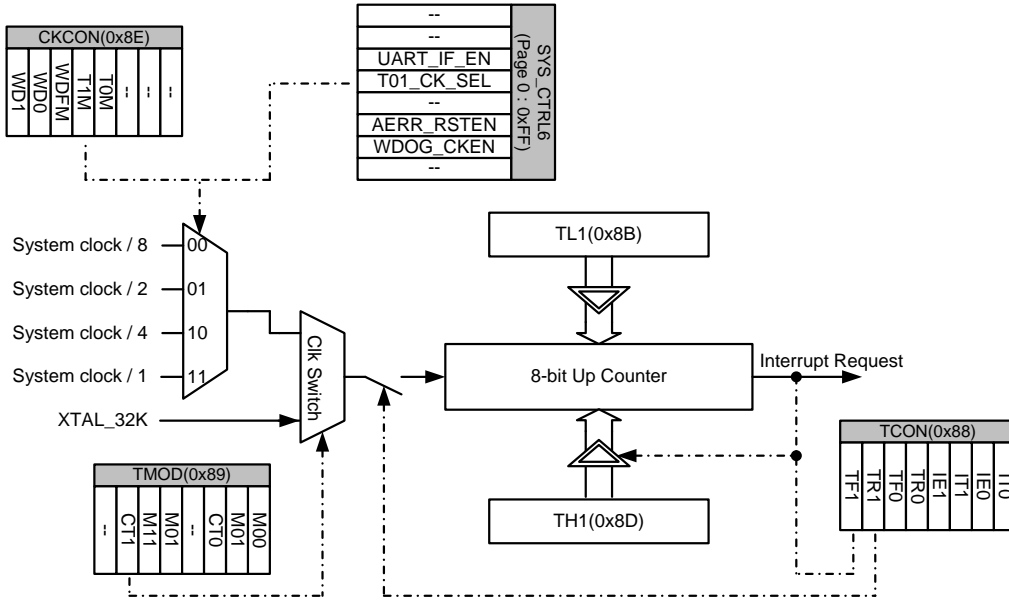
CKCON(0x8E)

| WD1 | WD0 | WDFM | T1M | T0M | -- | -- | -- |
|---|---|---|---|---|---|---|---|

| -- |
|---|
| -- |
| UART_IF_EN |
| T01_CK_SEL |
| -- |
| AERR_RSTEN |
| WDOG_CKEN |
| -- |

SYS_CTRL6 (Page 0 : 0xFF)

System clock / 8
System clock / 2
System clock / 4
System clock / 1
00
01
10
11
XTAL_32K
Clk Switch

TL1(0x8B)
8-bit Up Counter
Interrupt Request
TH1(0x8D)

TMOD(0x89)

| -- | CT1 | M11 | M01 | -- | CT0 | M01 | M00 |
|---|---|---|---|---|---|---|---|

TCON(0x88)

| TF1 | TR1 | TF0 | TR0 | IE1 | IT1 | IE0 | IT0 |
|---|---|---|---|---|---|---|---|